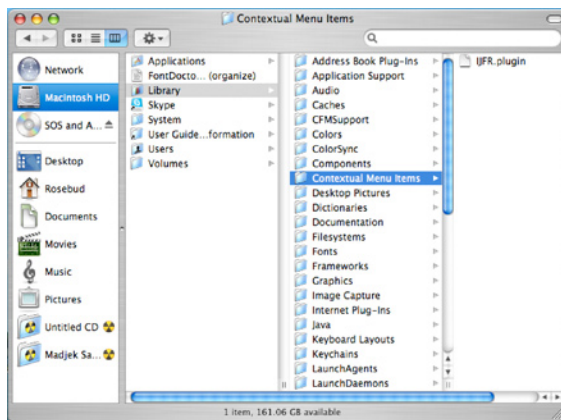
Contextual Menu Items

Network
Macintosh HD
SOS and A...
Desktop
Rosebud
Documents
Movies
Music
Pictures
Untitled CD
Madjek Sa...

Applications
FontDocto... (organize)
Library
Skype
System
User Guide...formation
Users
Volumes

Address Book Plug-Ins
Application Support
Audio
Caches
CFMSupport
Colors
ColorSync
Components
Contextual Menu Items
Desktop Pictures
Dictionaries
Documentation
Filesystems
Fonts
Frameworks
Graphics
Image Capture
Internet Plug-Ins
Java
Keyboard Layouts
Keychains
LaunchAgents
LaunchDaemons

IJFR.plugin

1 item, 161.06 GB available